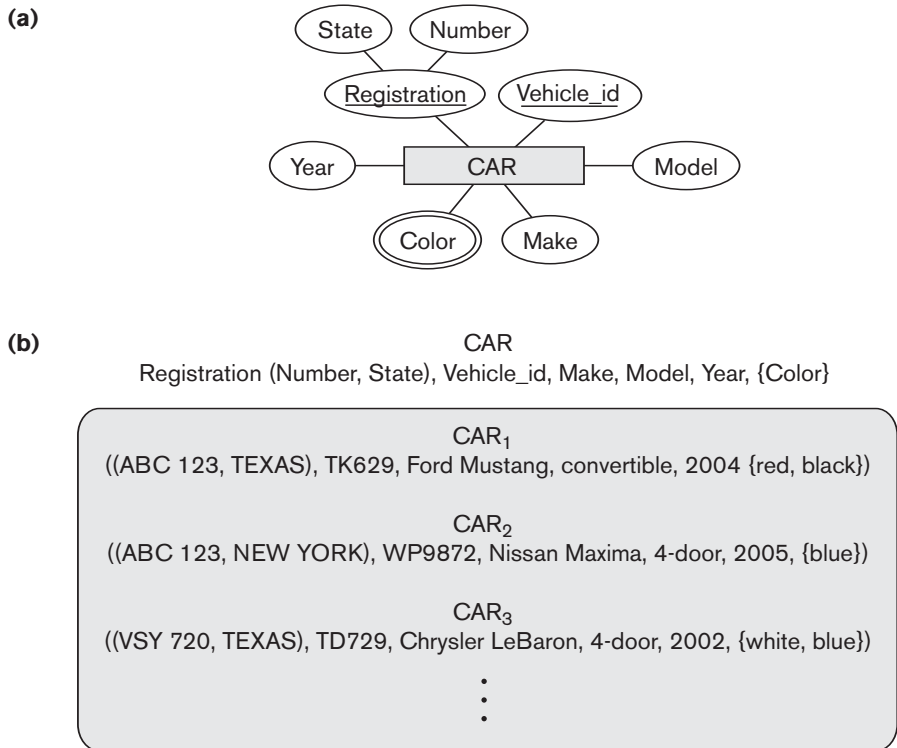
(a)

State

Number

Registration

Vehicle_id

Year

CAR

Model

Color

Make

(b)

CAR
Registration (Number, State), Vehicle_id, Make, Model, Year, {Color}

$CAR_1$
((ABC 123, TEXAS), TK629, Ford Mustang, convertible, 2004 {red, black})

$CAR_2$
((ABC 123, NEW YORK), WP9872, Nissan Maxima, 4-door, 2005, {blue})

$CAR_3$
((VSY 720, TEXAS), TD729, Chrysler LeBaron, 4-door, 2002, {white, blue})

⋮